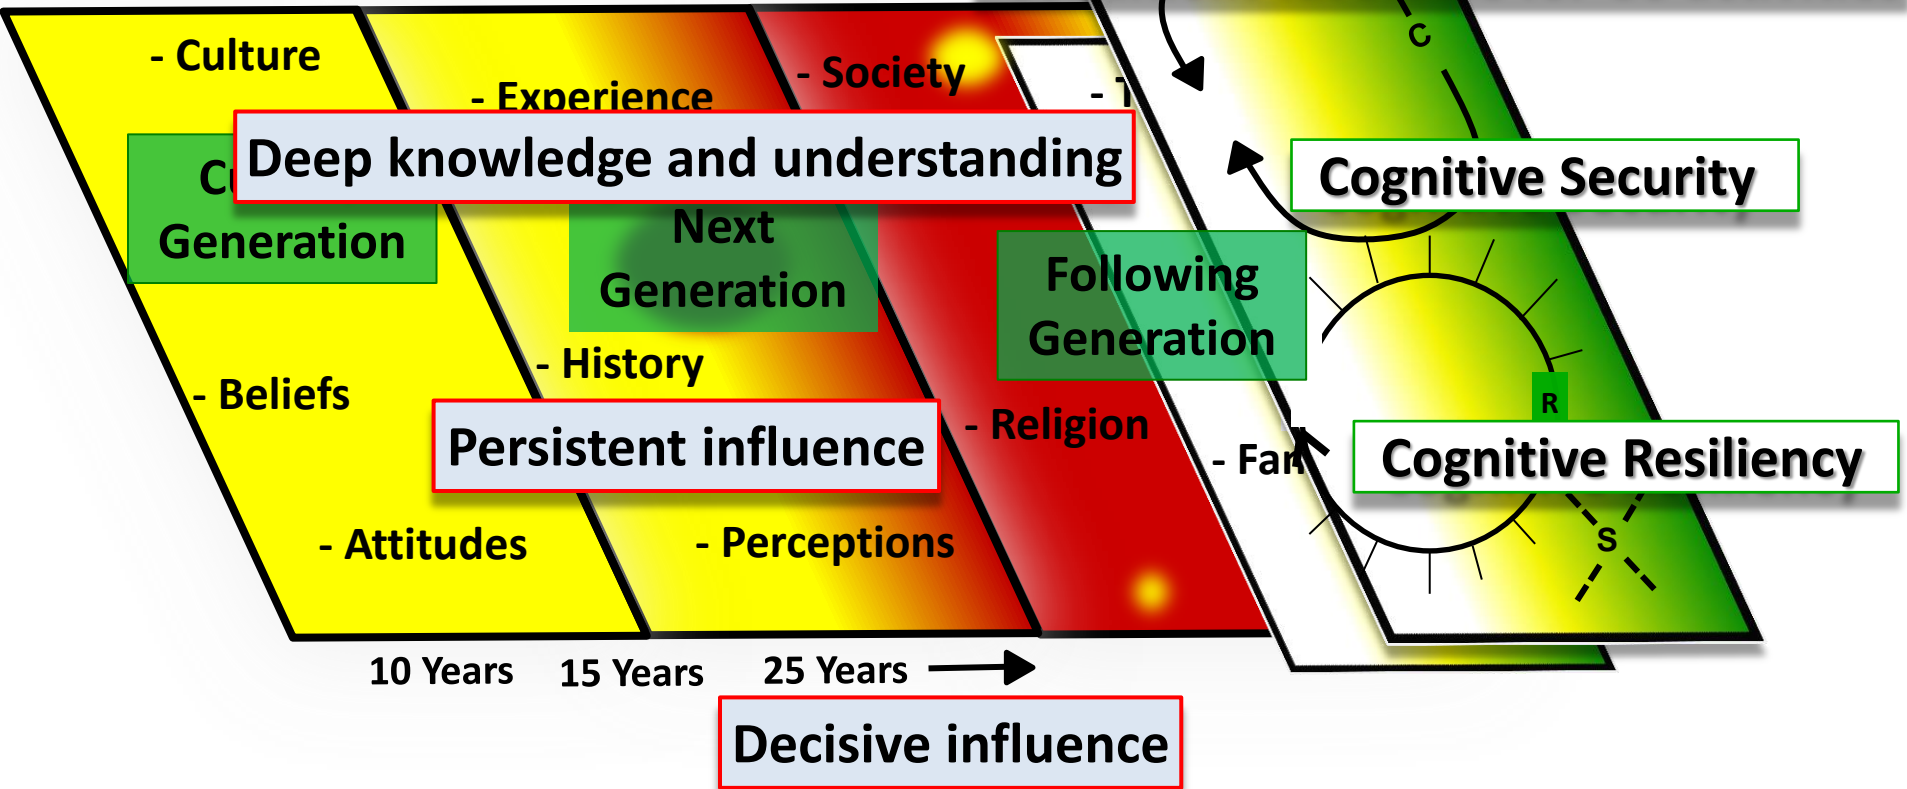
- Culture

- Experience

- Society

- T

C

Deep knowledge and understanding

Cognitive Security

Cu Generation

Next Generation

Following Generation

- History

- Beliefs

R

- Religion

Persistent influence

- Fa

Cognitive Resiliency

S

- Attitudes

- Perceptions

10 Years

15 Years

25 Years

Decisive influence